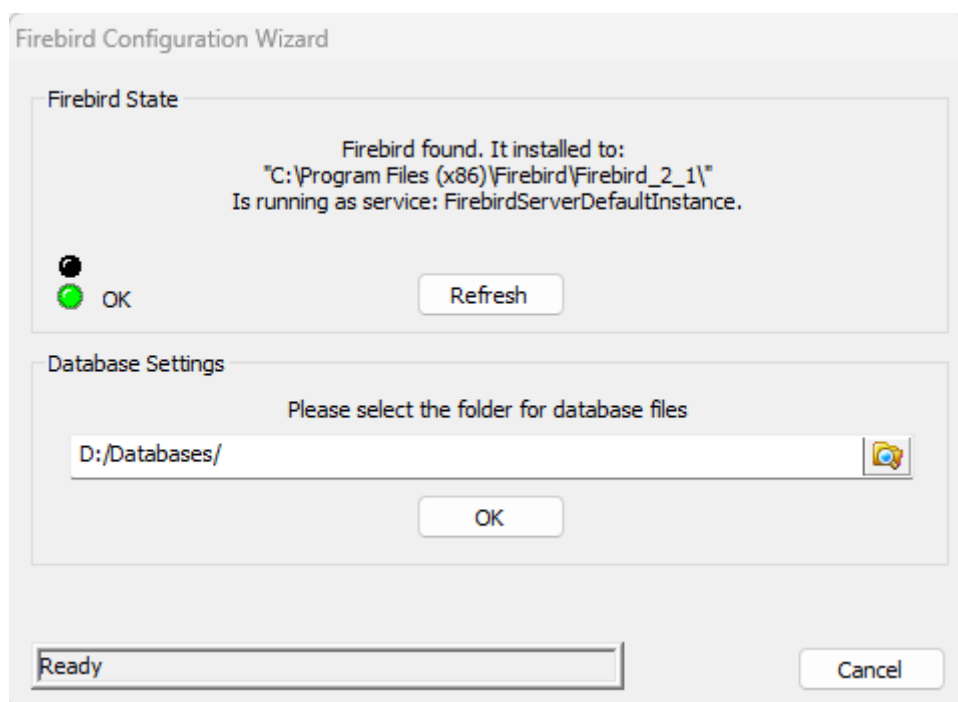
Firebird Configuration Wizard

Firebird State

Firebird found. It installed to:
"C:\Program Files (x86)\Firebird\Firebird_2_1\"
Is running as service: FirebirdServerDefaultInstance.

OK

Refresh

Database Settings

Please select the folder for database files

D:/Databases/

OK

Ready

Cancel